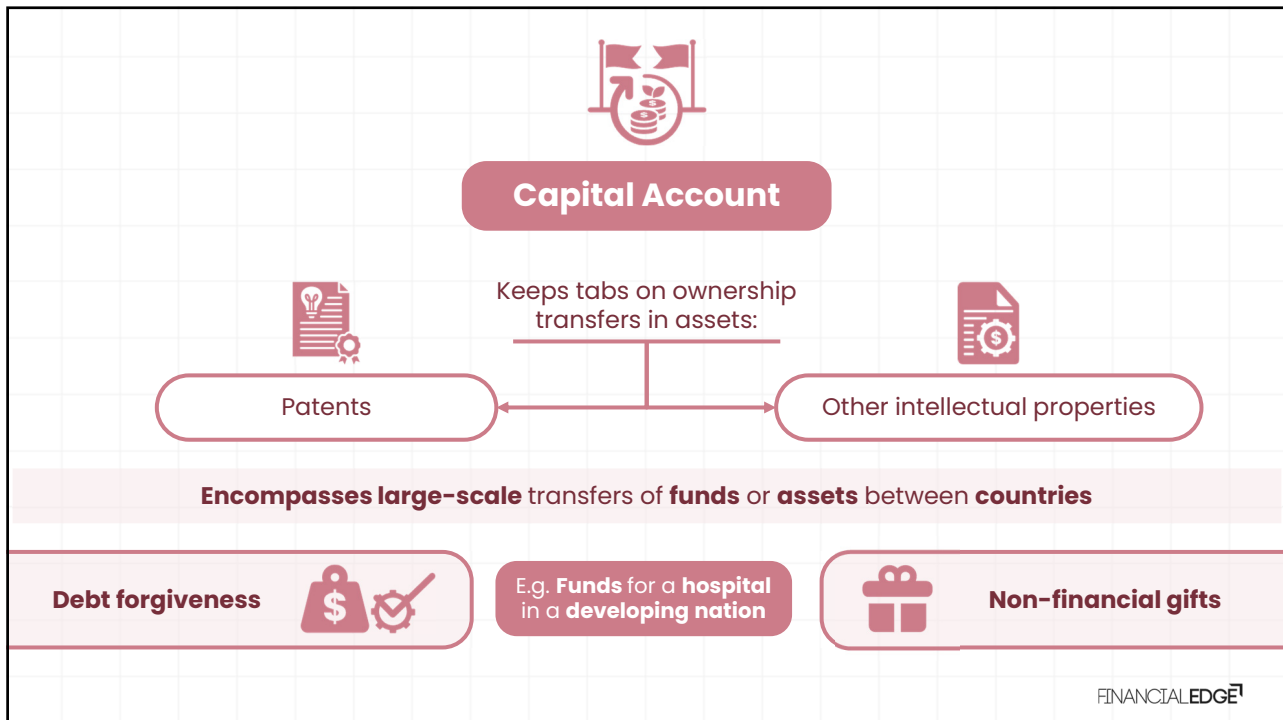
Capital Account

Keeps tabs on ownership transfers in assets:

Patents

Other intellectual properties

Encompasses large-scale transfers of funds or assets between countries

Debt forgiveness

E.g. Funds for a hospital in a developing nation

Non-financial gifts

FINANCIALEDGE